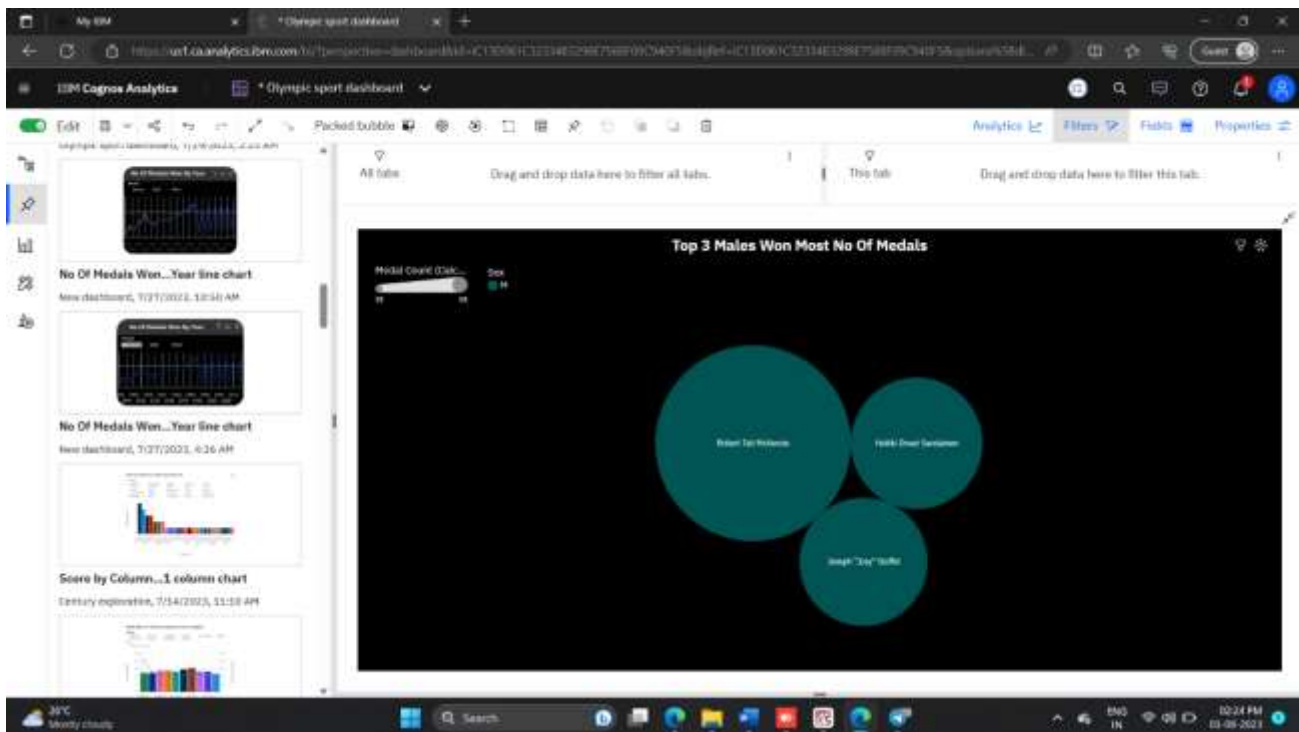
My IBM
*Olympic sport dashboard
https://us1.ca.analytics.ibm.com/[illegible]
Guest

IBM Cognos Analytics
*Olympic sport dashboard

Edit
Packed bubble
Analytics
Filters
Fields
Properties

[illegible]

No Of Medals Won...Year line chart
New dashboard, 7/27/2023, 10:50 AM

No Of Medals Won...Year line chart
New dashboard, 7/27/2023, 4:26 AM

Score by Column...1 column chart
Century exploration, 7/14/2023, 11:10 AM

All tabs
Drag and drop data here to filter all tabs.
This tab
Drag and drop data here to filter this tab.

Top 3 Males Won Most No Of Medals
Medal Count (Calc...
Sex
M

Robert Tait McKenzie
Hubbi Dreer Sandelen
Joseph "Jay" Stoffel

28°C
Mostly cloudy
Search
ENG
IN
02:24 PM
01-08-2023